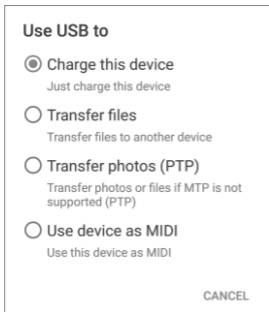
Use USB to

Charge this device
Just charge this device

Transfer files
Transfer files to another device

Transfer photos (PTP)
Transfer photos or files if MTP is not supported (PTP)

Use device as MIDI
Use this device as MIDI

CANCEL